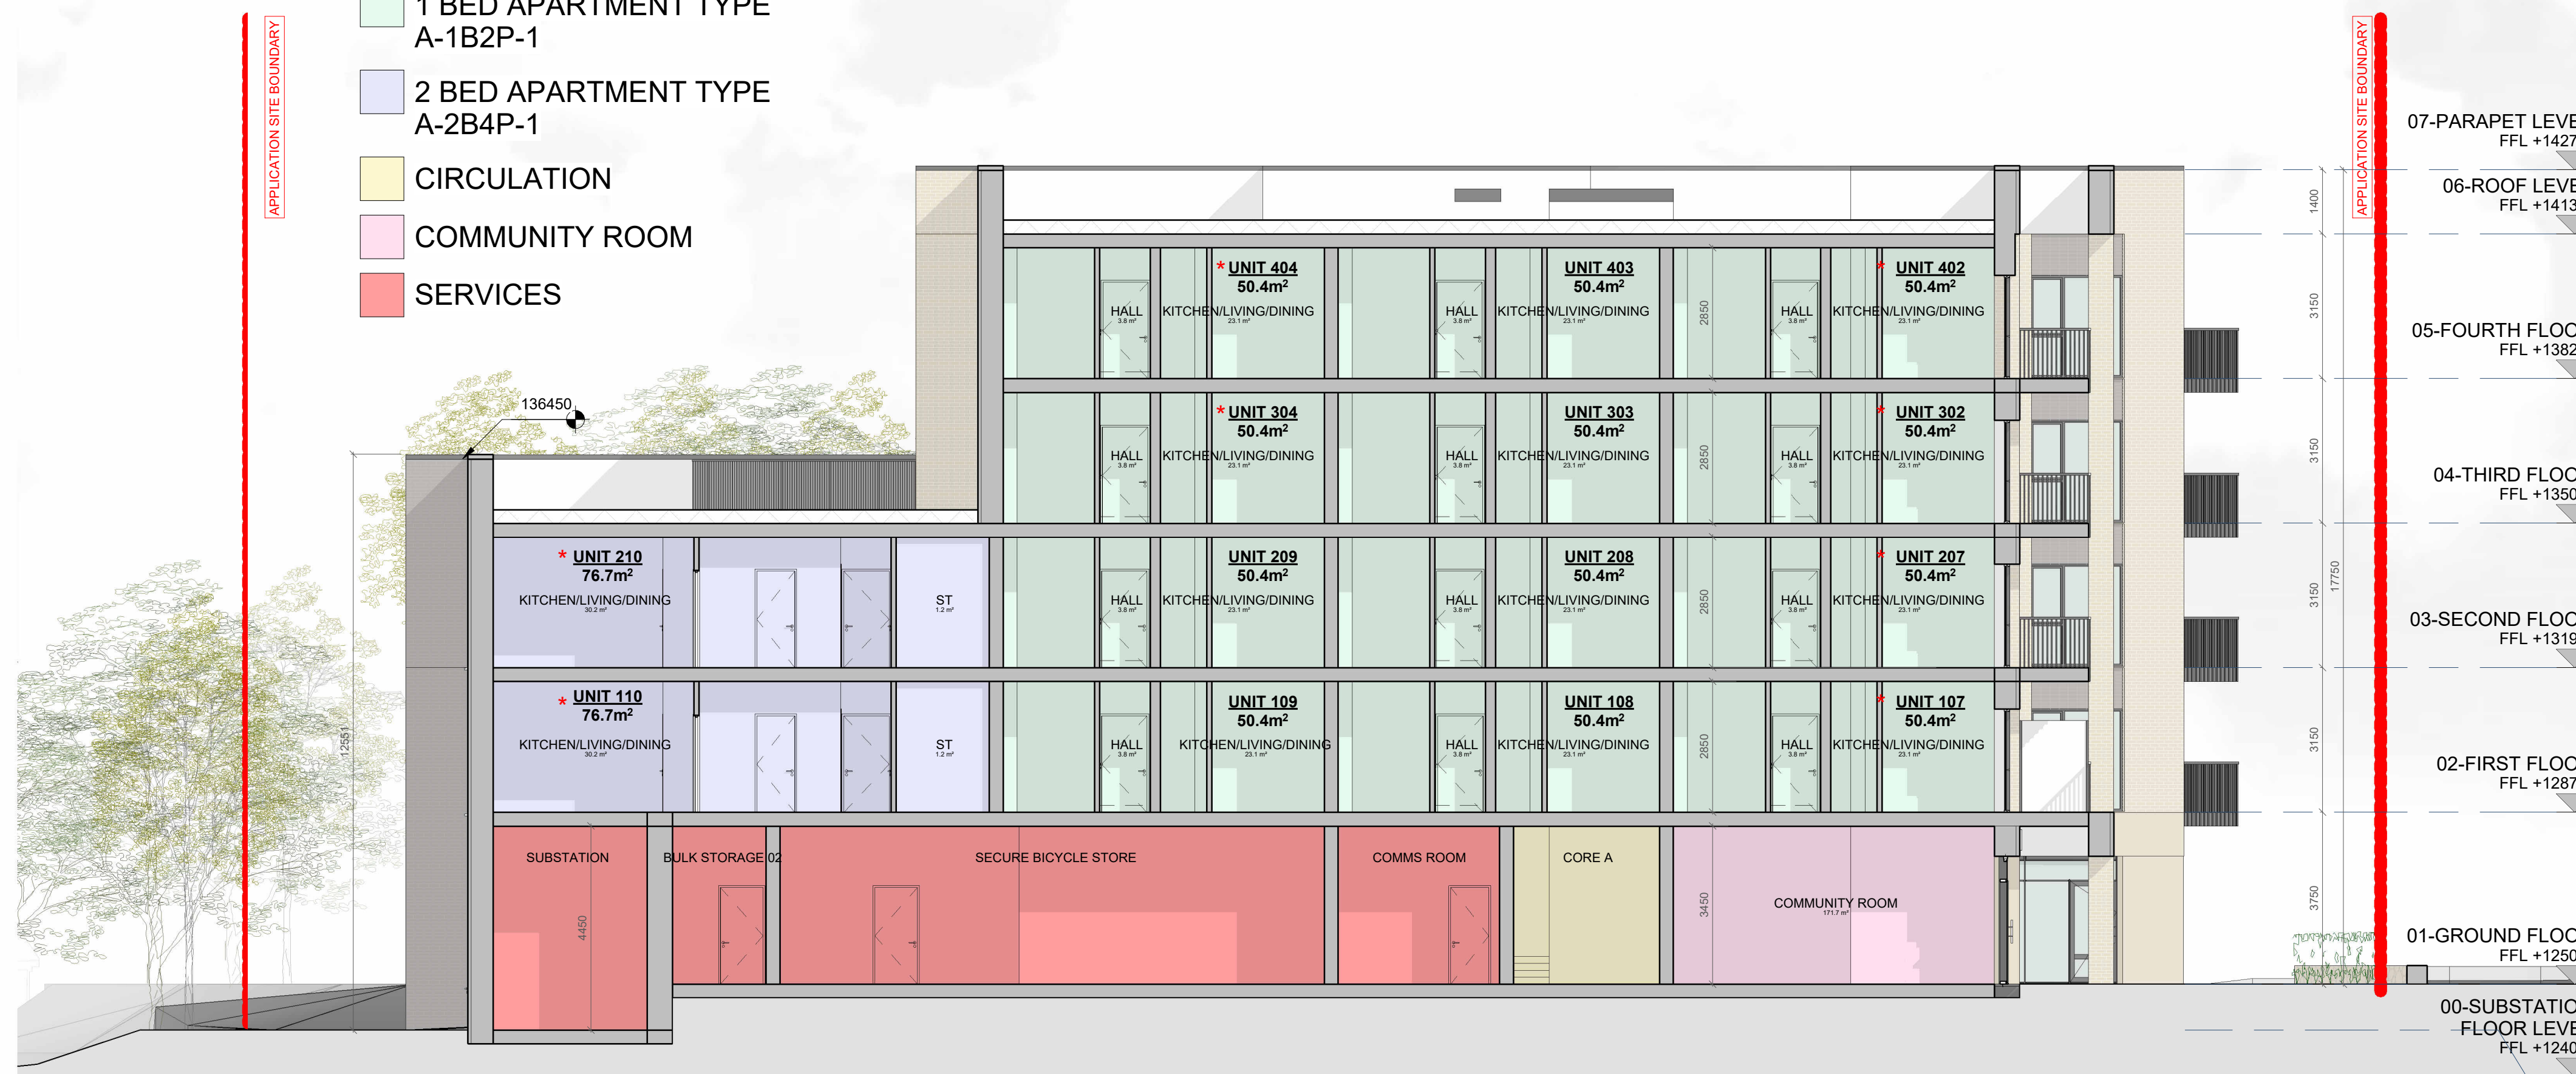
1 BED APARTMENT TYPE A-1B2P-1

2 BED APARTMENT TYPE A-2B4P-1

CIRCULATION

COMMUNITY ROOM

SERVICES

APPLICATION SITE BOUNDARY

APPLICATION SITE BOUNDARY

136450

12551

07-PARAPET LEVE
FFL +1427

06-ROOF LEVE
FFL +1413

05-FOURTH FLOO
FFL +1382

04-THIRD FLOO
FFL +1350

03-SECOND FLOO
FFL +1319

02-FIRST FLOO
FFL +1287

01-GROUND FLOO
FFL +1250

00-SUBSTATIO
FLOOR LEVE
FFL +1240

1400
3150
3150
3150
3150
3750
17750

* UNIT 404
50.4m²
HALL
3.8 m²
KITCHEN/LIVING/DINING
23.1 m²

UNIT 403
50.4m²
HALL
3.8 m²
KITCHEN/LIVING/DINING
23.1 m²

2850

* UNIT 402
50.4m²
HALL
3.8 m²
KITCHEN/LIVING/DINING
23.1 m²

* UNIT 304
50.4m²
HALL
3.8 m²
KITCHEN/LIVING/DINING
23.1 m²

UNIT 303
50.4m²
HALL
3.8 m²
KITCHEN/LIVING/DINING
23.1 m²

2850

* UNIT 302
50.4m²
HALL
3.8 m²
KITCHEN/LIVING/DINING
23.1 m²

* UNIT 210
76.7m²
KITCHEN/LIVING/DINING
30.2 m²
ST
1.2 m²

UNIT 209
50.4m²
HALL
3.8 m²
KITCHEN/LIVING/DINING
23.1 m²

UNIT 208
50.4m²
HALL
3.8 m²
KITCHEN/LIVING/DINING
23.1 m²

2850

* UNIT 207
50.4m²
HALL
3.8 m²
KITCHEN/LIVING/DINING
23.1 m²

* UNIT 110
76.7m²
KITCHEN/LIVING/DINING
30.2 m²
ST
1.2 m²

UNIT 109
50.4m²
HALL
3.8 m²
KITCHEN/LIVING/DINING
23.1 m²

UNIT 108
50.4m²
HALL
3.8 m²
KITCHEN/LIVING/DINING
23.1 m²

2850

* UNIT 107
50.4m²
HALL
3.8 m²
KITCHEN/LIVING/DINING
23.1 m²

SUBSTATION
4450
BULK STORAGE 02
SECURE BICYCLE STORE
COMMS ROOM
CORE A
3450
COMMUNITY ROOM
171.7 m²